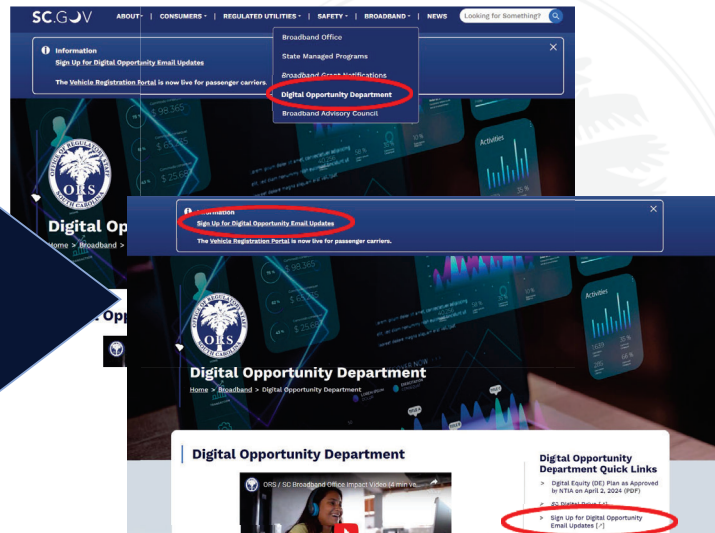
SC.GOV ABOUT CONSUMERS REGULATED UTILITIES SAFETY BROADBAND NEWS Looking for Something?

Information
Sign Up for Digital Opportunity Email Updates
The Vehicle Registration Portal is now live for passenger carriers.

Broadband Office
State Managed Programs
Broadband Grant Notifications
Digital Opportunity Department
Broadband Advisory Council

OFFICE OF REGULATORY STAFF ORS SOUTH CAROLINA

Digital Op
Home > Broadband >

Information
Sign Up for Digital Opportunity Email Updates
The Vehicle Registration Portal is now live for passenger carriers.

OFFICE OF REGULATORY STAFF ORS SOUTH CAROLINA

Digital Opportunity Department
Home > Broadband > Digital Opportunity Department

Activities

Digital Opportunity Department

ORS / SC Broadband Office Impact Video (4 min ve...

Digital Opportunity Department Quick Links
> Digital Equity (DE) Plan as Approved by NTIA on April 2, 2024 (PDF)
> SC Digital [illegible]
> Sign Up for Digital Opportunity Email Updates